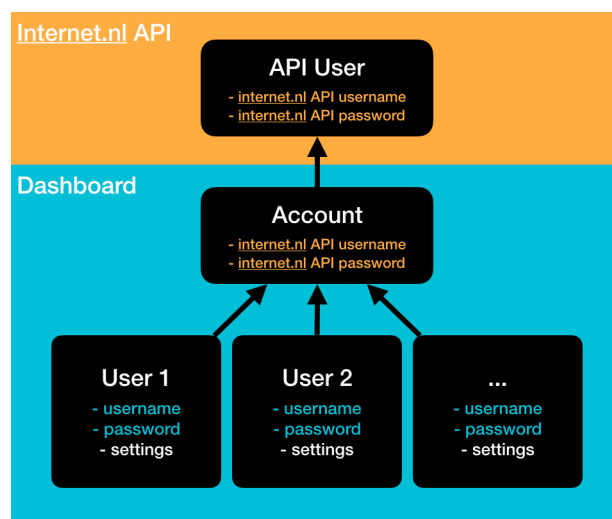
Internet.nl API

API User
- internet.nl API username
- internet.nl API password

Dashboard

Account
- internet.nl API username
- internet.nl API password

User 1
- username
- password
- settings

User 2
- username
- password
- settings

...
- username
- password
- settings